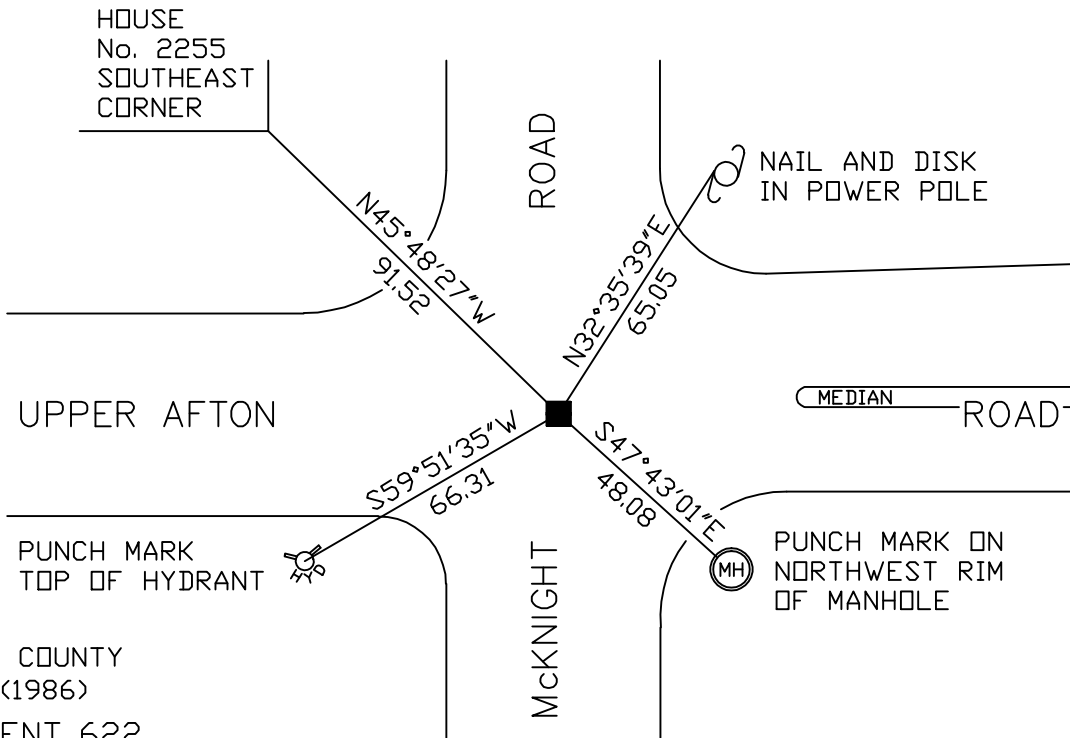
HOUSE
No. 2255
SOUTHEAST
CORNER

ROAD

NAIL AND DISK
IN POWER POLE

N45°48'27"W
91.52

N32°35'39"E
65.05

UPPER AFTON

MEDIAN

ROAD

S59°51'35"W
66.31

S47°43'01"E
48.08

PUNCH MARK
TOP OF HYDRANT

HYD

McKNIGHT

MH

PUNCH MARK ON
NORTHWEST RIM
OF MANHOLE

COUNTY
(1986)
ENT 622